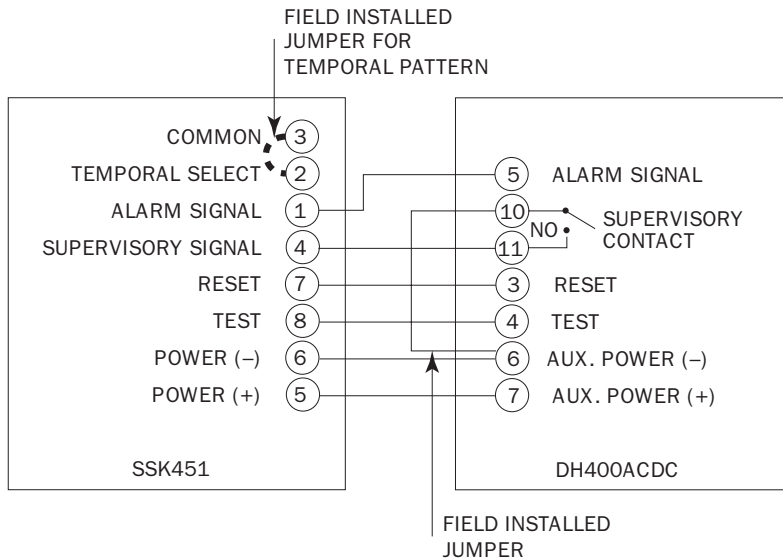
FIELD INSTALLED JUMPER FOR TEMPORAL PATTERN

COMMON 3
TEMPORAL SELECT 2
ALARM SIGNAL 1
SUPERVISORY SIGNAL 4
RESET 7
TEST 8
POWER (–) 6
POWER (+) 5

SSK451

5 ALARM SIGNAL
10
NO
11
SUPERVISORY CONTACT
3 RESET
4 TEST
6 AUX. POWER (–)
7 AUX. POWER (+)

DH400ACDC

FIELD INSTALLED JUMPER